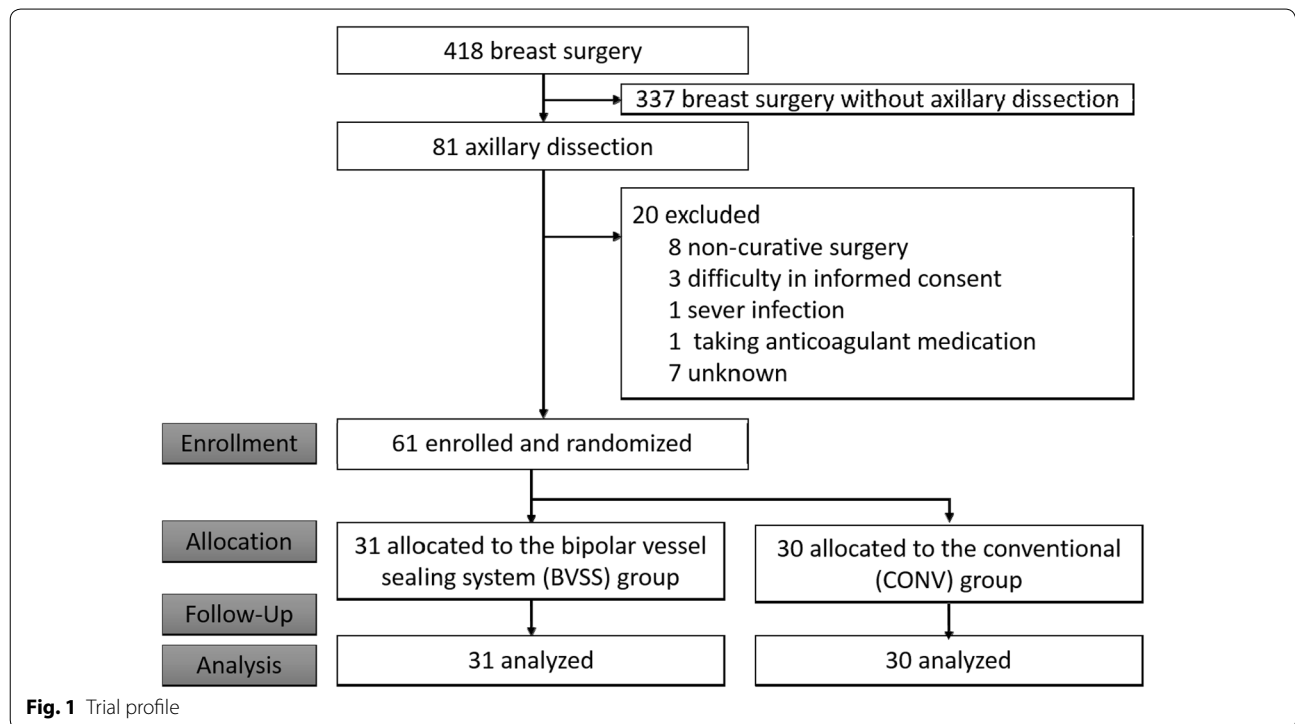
418 breast surgery

337 breast surgery without axillary dissection

81 axillary dissection

20 excluded
8 non-curative surgery
3 difficulty in informed consent
1 sever infection
1 taking anticoagulant medication
7 unknown

Enrollment

61 enrolled and randomized

Allocation

31 allocated to the bipolar vessel sealing system (BVSS) group

30 allocated to the conventional (CONV) group

Follow-Up

Analysis

31 analyzed

30 analyzed

**Fig. 1** Trial profile